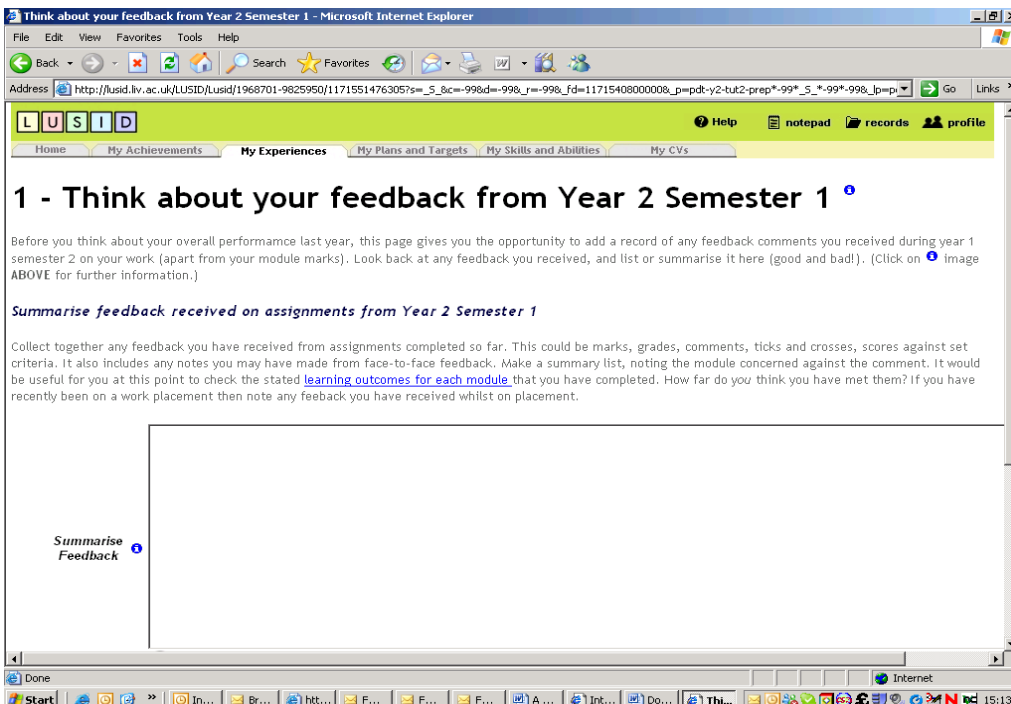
Think about your feedback from Year 2 Semester 1 - Microsoft Internet Explorer

File Edit View Favorites Tools Help

Back Search Favorites

Address http://lusid.liv.ac.uk/LUSID/Lusid/1968701-9825950/1171551476305?s=_S_&c=-99&d=-99&_r=-99&_fd=1171540800000&_p=pdt-y2-tut2-prep*-99*_S_*-99*-99&_lp=p Go Links

L U S I D

Help notepad records profile

Home My Achievements My Experiences My Plans and Targets My Skills and Abilities My CVs

1 - Think about your feedback from Year 2 Semester 1

Before you think about your overall performamce last year, this page gives you the opportunity to add a record of any feedback comments you received during year 1 semester 2 on your work (apart from your module marks). Look back at any feedback you received, and list or summarise it here (good and bad!). (Click on image ABOVE for further information.)

Summarise feedback received on assignments from Year 2 Semester 1

Collect together any feedback you have received from assignments completed so far. This could be marks, grades, comments, ticks and crosses, scores against set criteria. It also includes any notes you may have made from face-to-face feedback. Make a summary list, noting the module concerned against the comment. It would be useful for you at this point to check the stated learning outcomes for each module that you have completed. How far do you think you have met them? If you have recently been on a work placement then note any feeback you have received whilst on placement.

Summarise Feedback

Done

Internet

Start In... Br... htt... F... F... F... A... Int... Do... Thi... 15:13